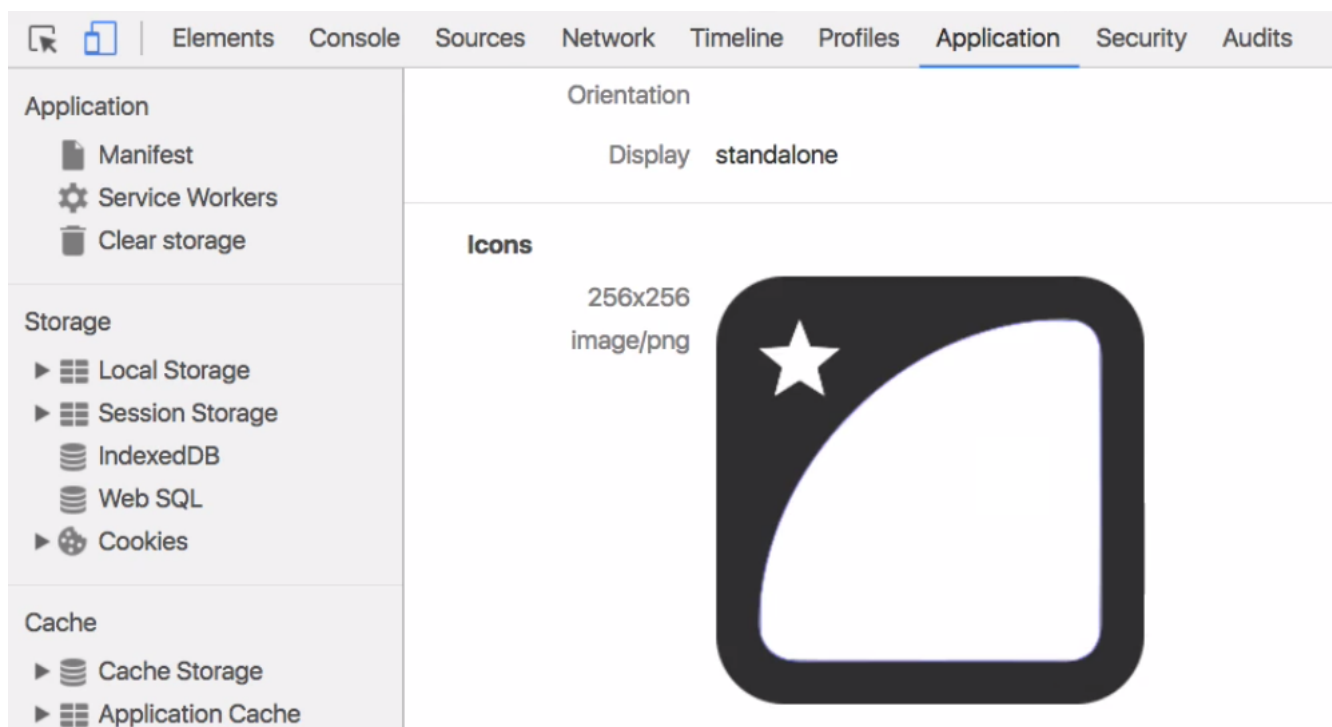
Elements Console Sources Network Timeline Profiles Application Security Audits

Application
Manifest
Service Workers
Clear storage

Storage
Local Storage
Session Storage
IndexedDB
Web SQL
Cookies

Cache
Cache Storage
Application Cache

Orientation
Display standalone

Icons
256x256
image/png